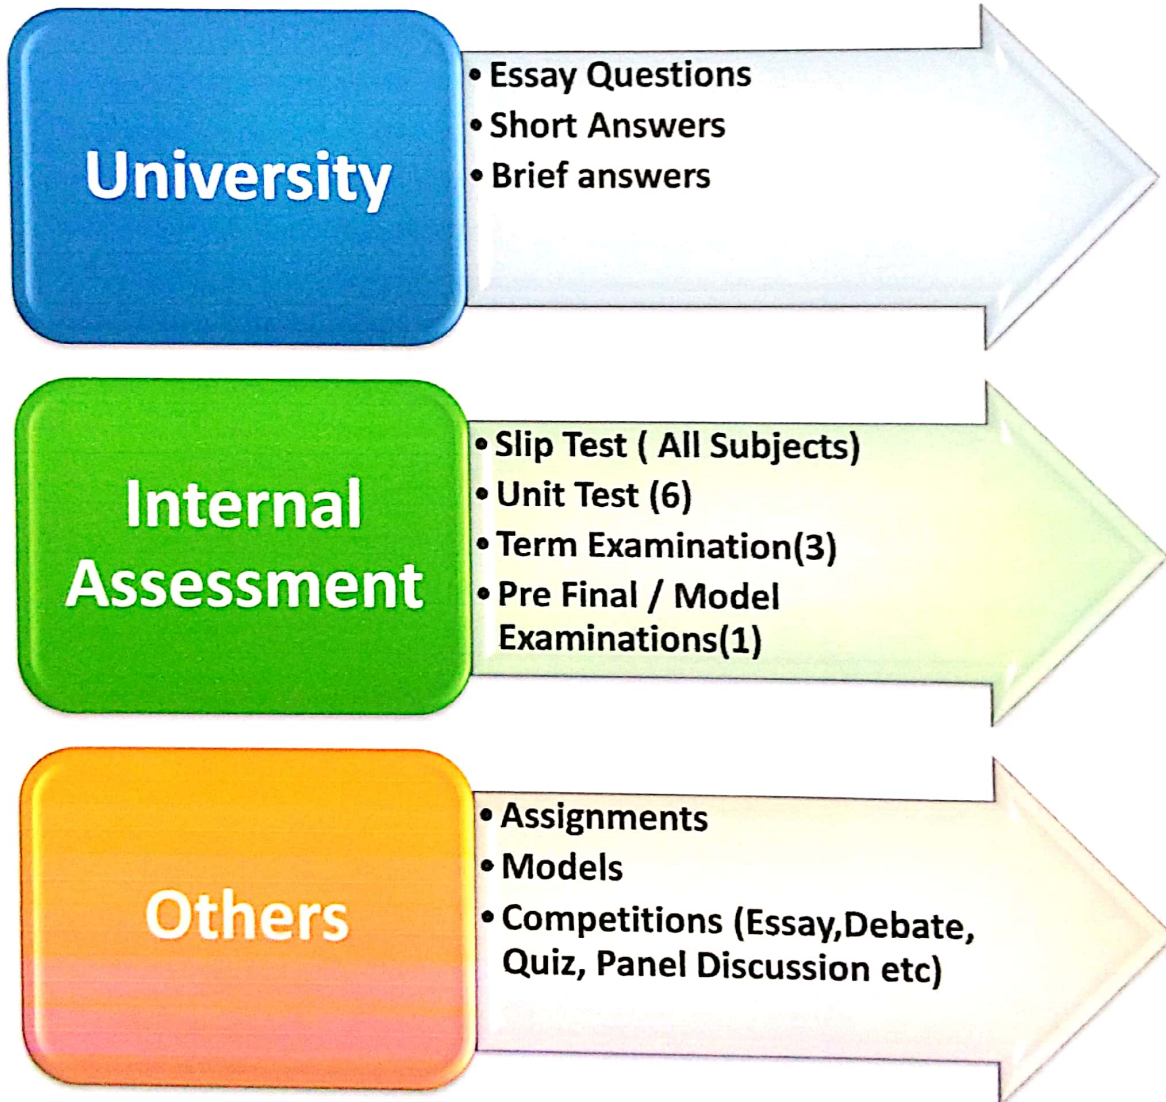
University

• Essay Questions
• Short Answers
• Brief answers

Internal Assessment

• Slip Test ( All Subjects)
• Unit Test (6)
• Term Examination(3)
• Pre Final / Model Examinations(1)

Others

• Assignments
• Models
• Competitions (Essay,Debate, Quiz, Panel Discussion etc)